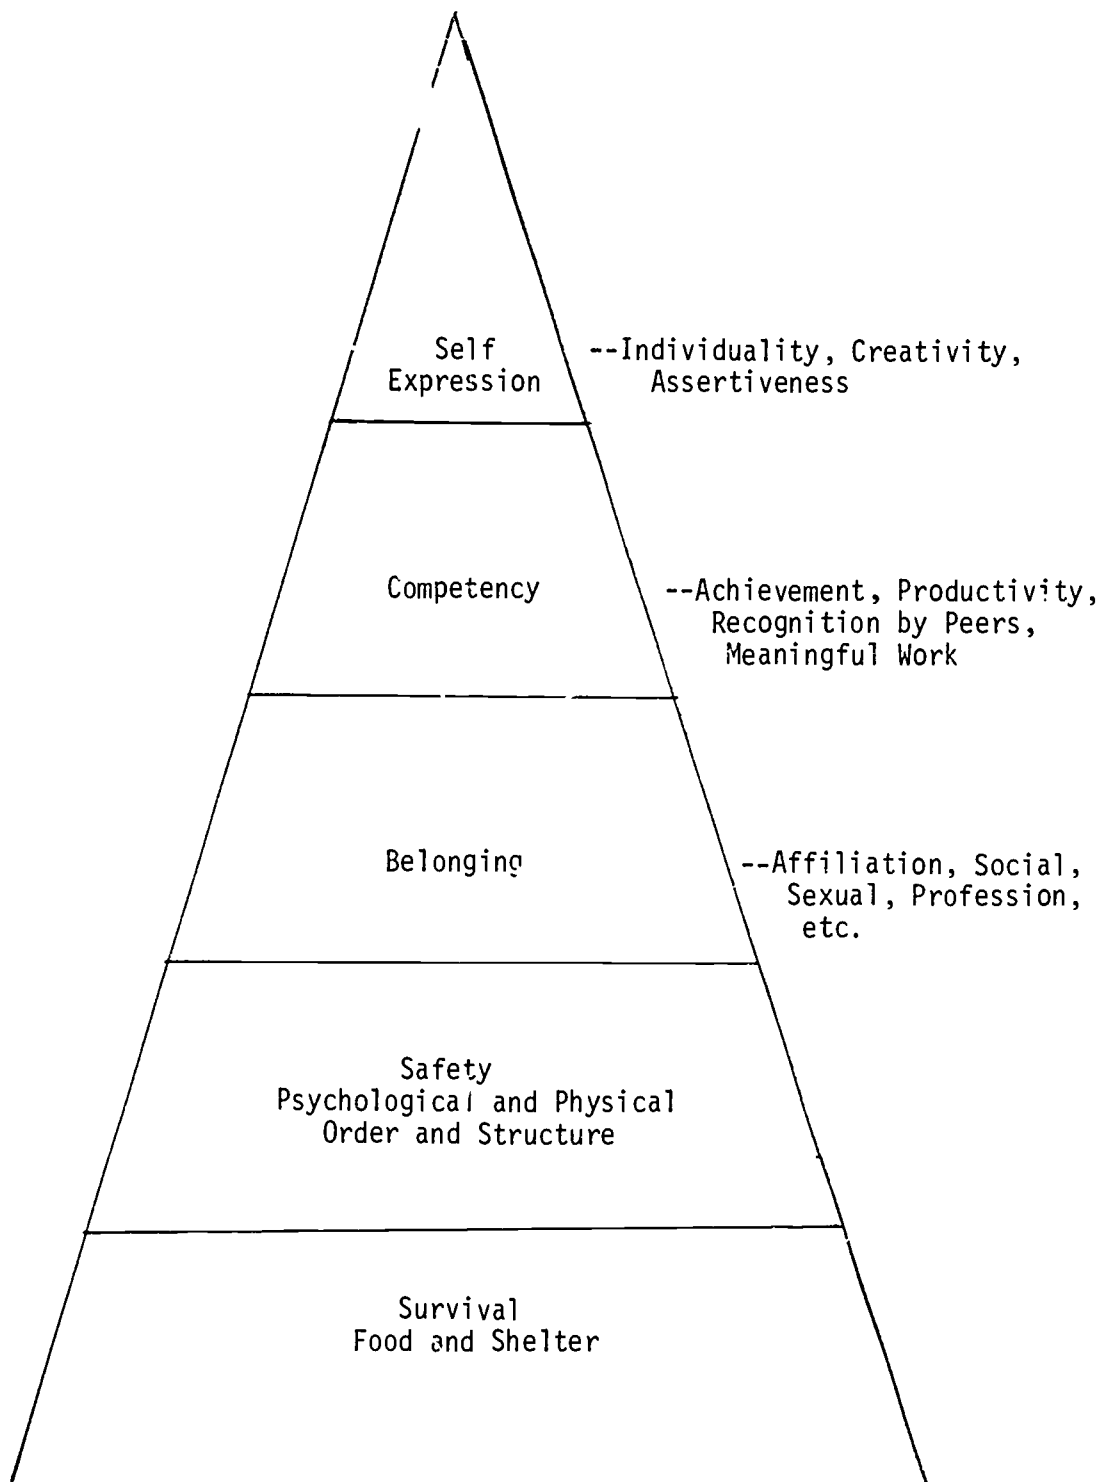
Self Expression

--Individuality, Creativity, Assertiveness

Competency

--Achievement, Productivity, Recognition by Peers, Meaningful Work

Belonging

--Affiliation, Social, Sexual, Profession, etc.

Safety
Psychological and Physical
Order and Structure

Survival
Food and Shelter